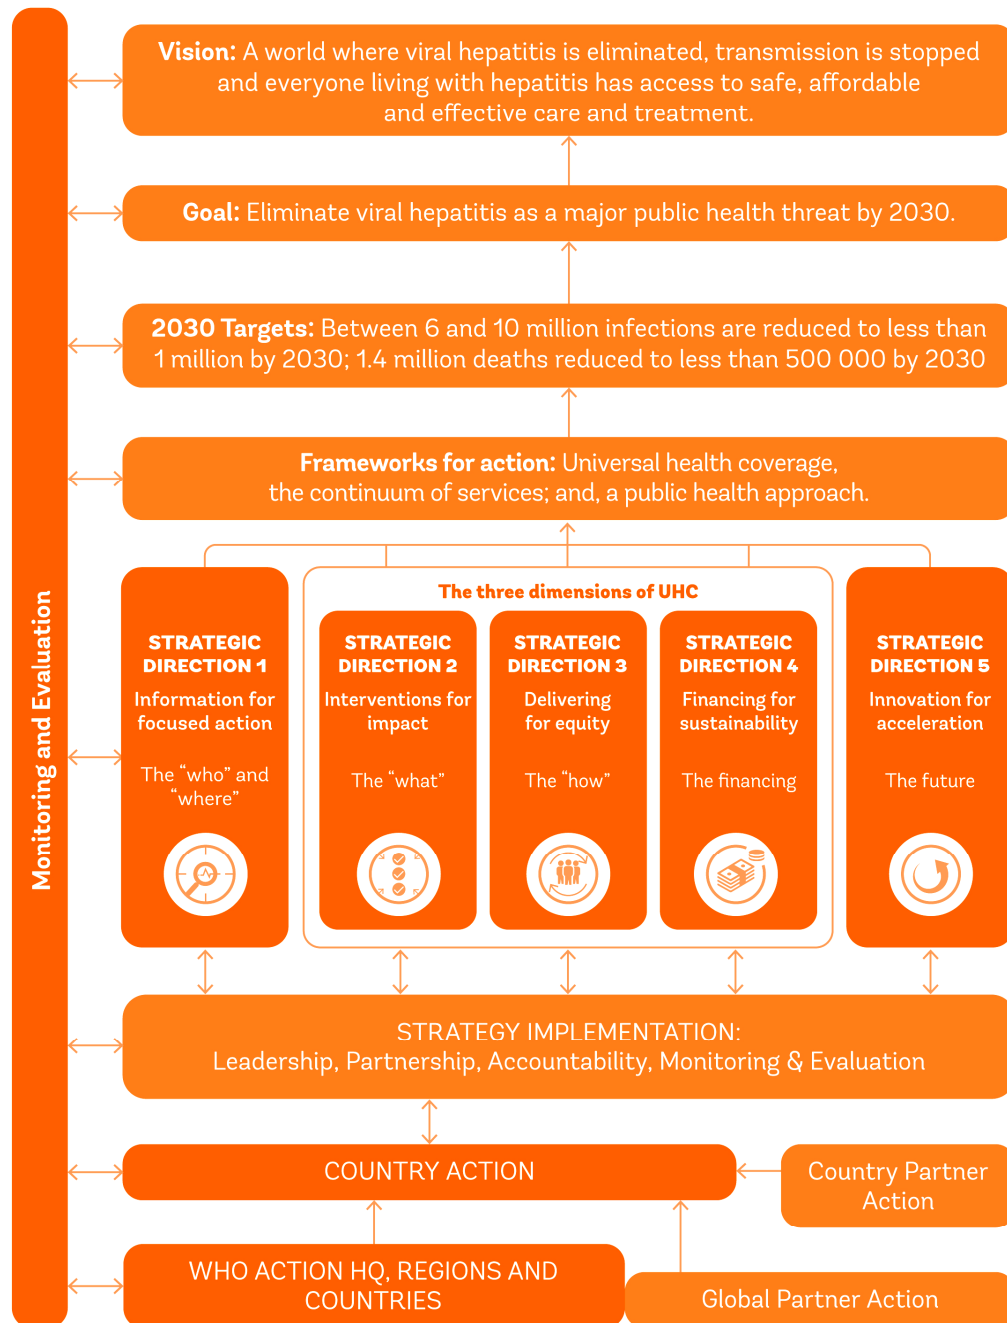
Monitoring and Evaluation

Vision: A world where viral hepatitis is eliminated, transmission is stopped and everyone living with hepatitis has access to safe, affordable and effective care and treatment.

Goal: Eliminate viral hepatitis as a major public health threat by 2030.

2030 Targets: Between 6 and 10 million infections are reduced to less than 1 million by 2030; 1.4 million deaths reduced to less than 500 000 by 2030

Frameworks for action: Universal health coverage, the continuum of services; and, a public health approach.

The three dimensions of UHC

STRATEGIC DIRECTION 1
Information for focused action
The "who" and "where"

STRATEGIC DIRECTION 2
Interventions for impact
The "what"

STRATEGIC DIRECTION 3
Delivering for equity
The "how"

STRATEGIC DIRECTION 4
Financing for sustainability
The financing

STRATEGIC DIRECTION 5
Innovation for acceleration
The future

STRATEGY IMPLEMENTATION:
Leadership, Partnership, Accountability, Monitoring & Evaluation

COUNTRY ACTION

Country Partner Action

WHO ACTION HQ, REGIONS AND COUNTRIES

Global Partner Action